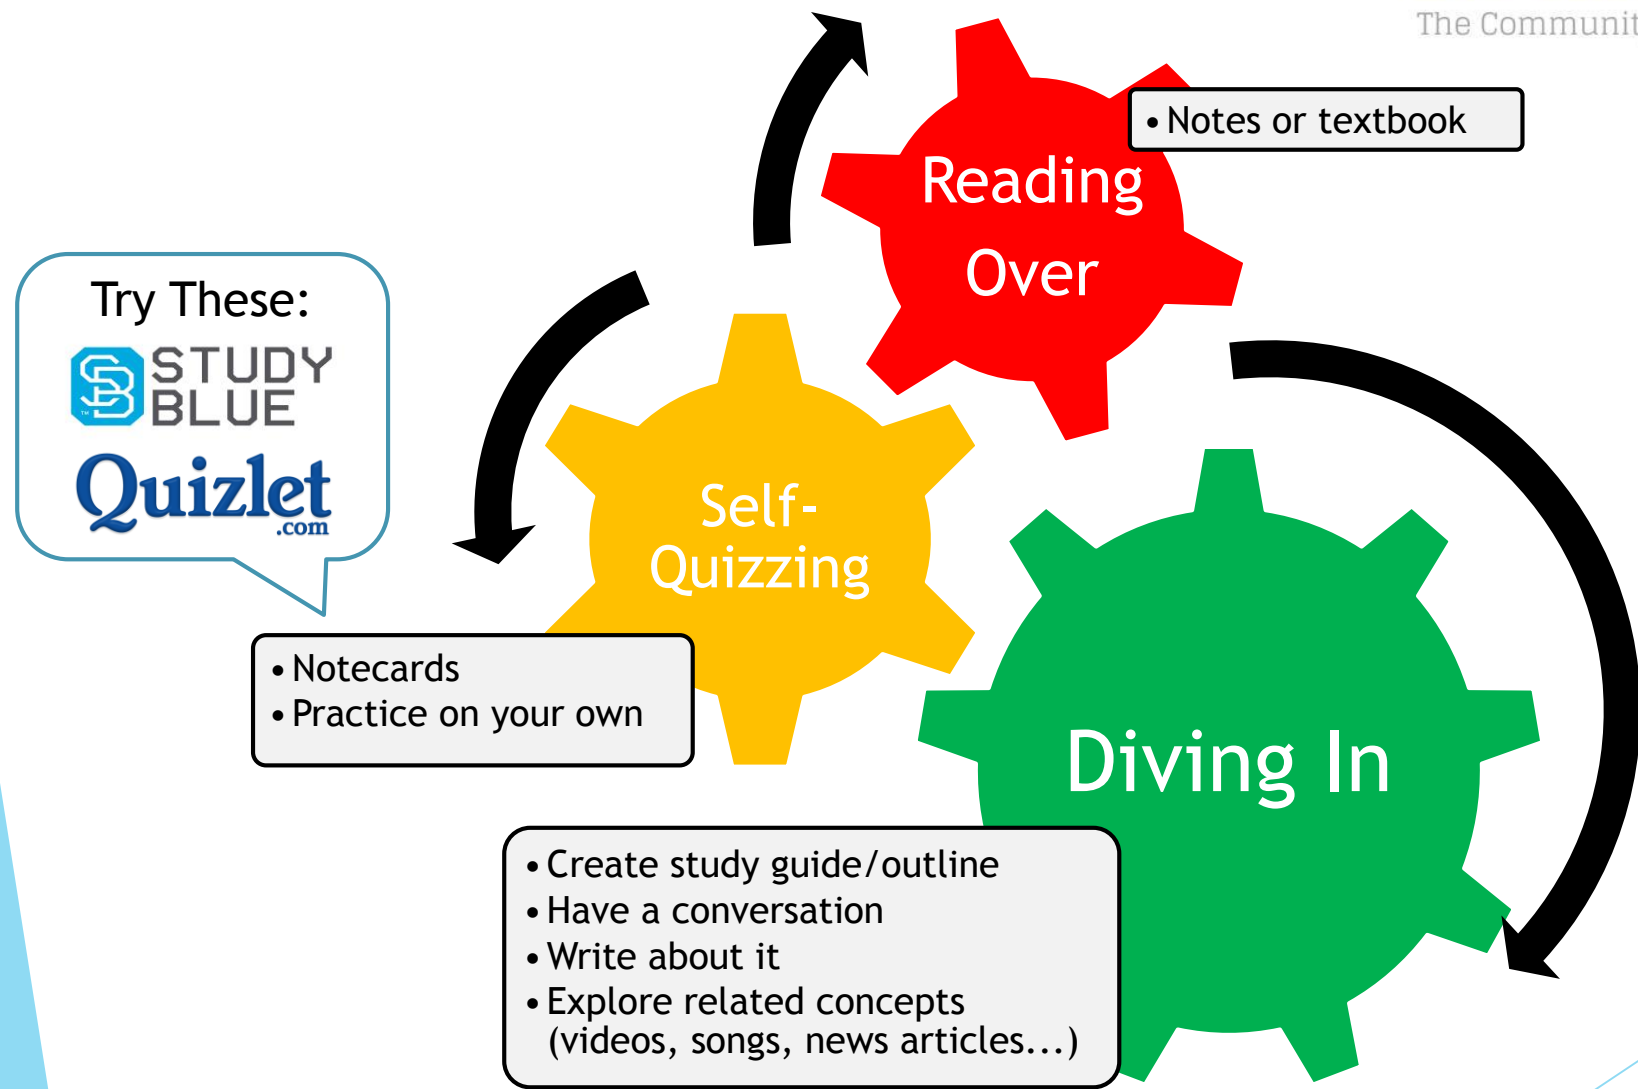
The Communit

Reading Over

• Notes or textbook

Try These:

STUDY BLUE

Quizlet .com

Self-Quizzing

• Notecards
• Practice on your own

Diving In

• Create study guide/outline
• Have a conversation
• Write about it
• Explore related concepts (videos, songs, news articles...)